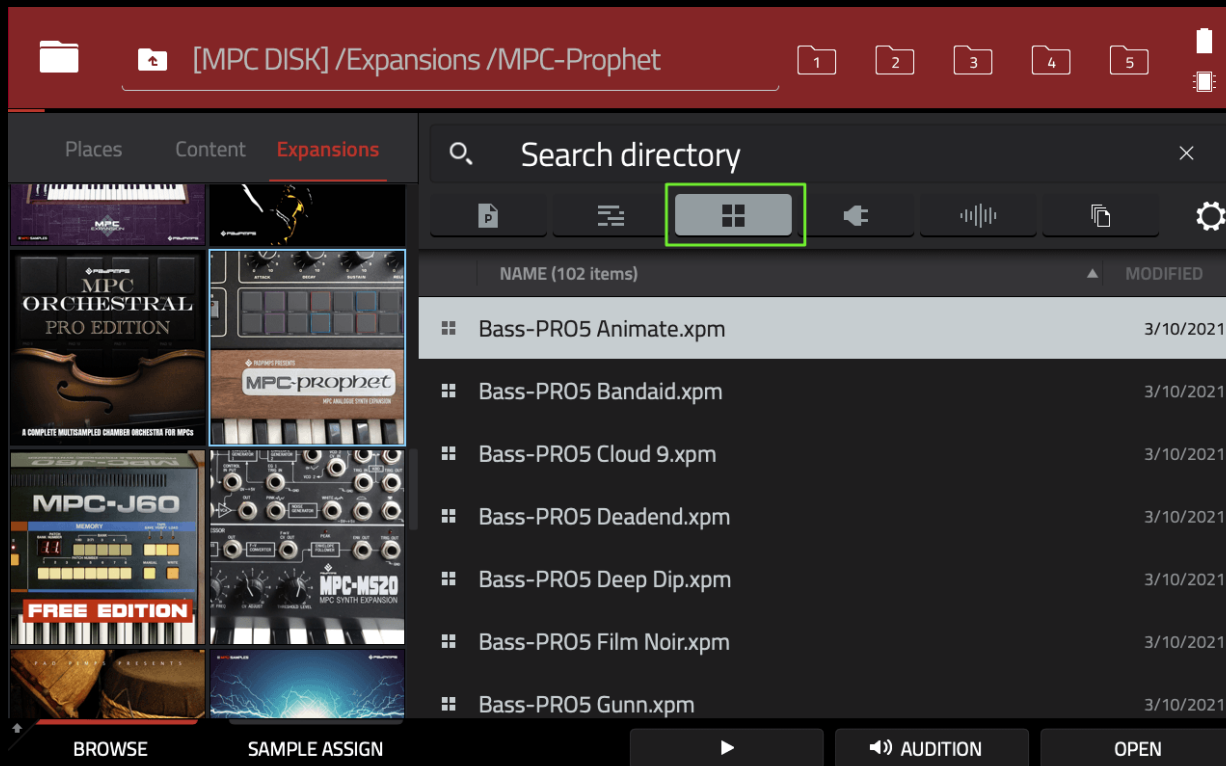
[MPC DISK] /Expansions /MPC-Prophet

1 2 3 4 5

Places Content Expansions

Search directory

MPC EXPANSION

MPC ORCHESTRAL PRO EDITION

A COMPLETE MULTISAMPLED CHAMBER ORCHESTRA FOR MPCs

MPC-prophet

MPC ANALOGUE SYNTH EXPANSION

MPC-J60

MEMORY

FREE EDITION

MPC-MS20

MPC SYNTH EXPANSION

NAME (102 items) MODIFIED

| | |
|---|---|
| Bass-PRO5 Animate.xpm | 3/10/2021 |
| Bass-PRO5 Bandaid.xpm | 3/10/2021 |
| Bass-PRO5 Cloud 9.xpm | 3/10/2021 |
| Bass-PRO5 Deadend.xpm | 3/10/2021 |
| Bass-PRO5 Deep Dip.xpm | 3/10/2021 |
| Bass-PRO5 Film Noir.xpm | 3/10/2021 |
| Bass-PRO5 Gunn.xpm | 3/10/2021 |

BROWSE SAMPLE ASSIGN AUDITION OPEN